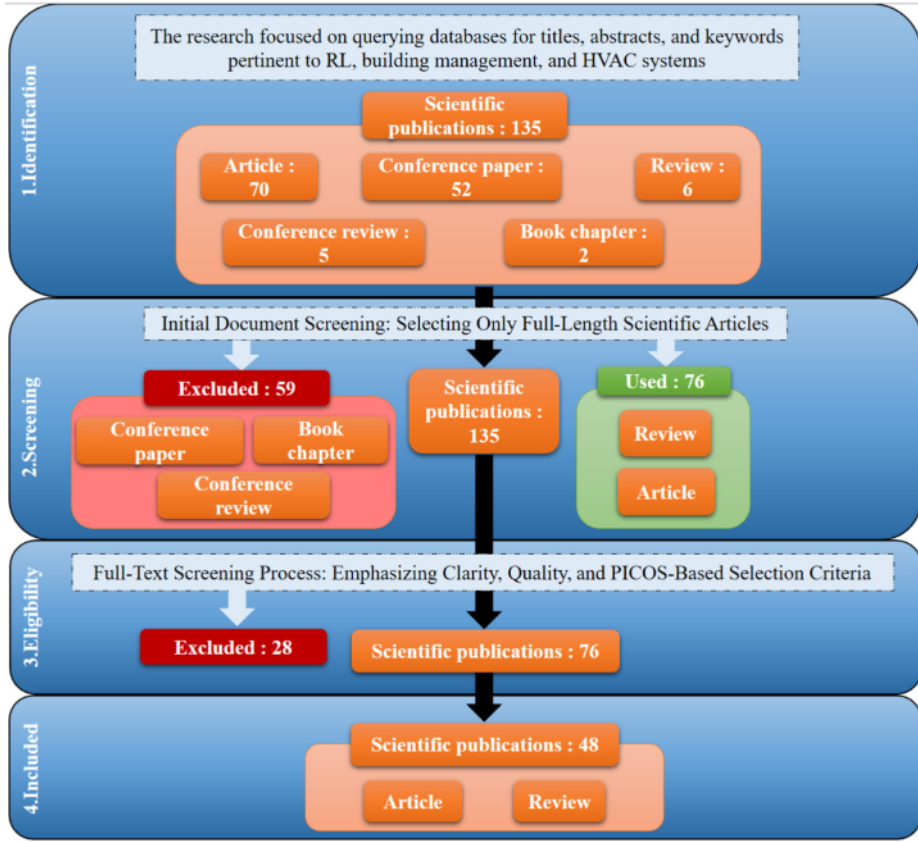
1.Identification

The research focused on querying databases for titles, abstracts, and keywords pertinent to RL, building management, and HVAC systems

Scientific publications : 135

Article : 70

Conference paper : 52

Review : 6

Conference review : 5

Book chapter : 2

2.Screening

Initial Document Screening: Selecting Only Full-Length Scientific Articles

Excluded : 59

Conference paper

Book chapter

Conference review

Scientific publications : 135

Used : 76

Review

Article

3.Eligibility

Full-Text Screening Process: Emphasizing Clarity, Quality, and PICOS-Based Selection Criteria

Excluded : 28

Scientific publications : 76

4.Included

Scientific publications : 48

Article

Review